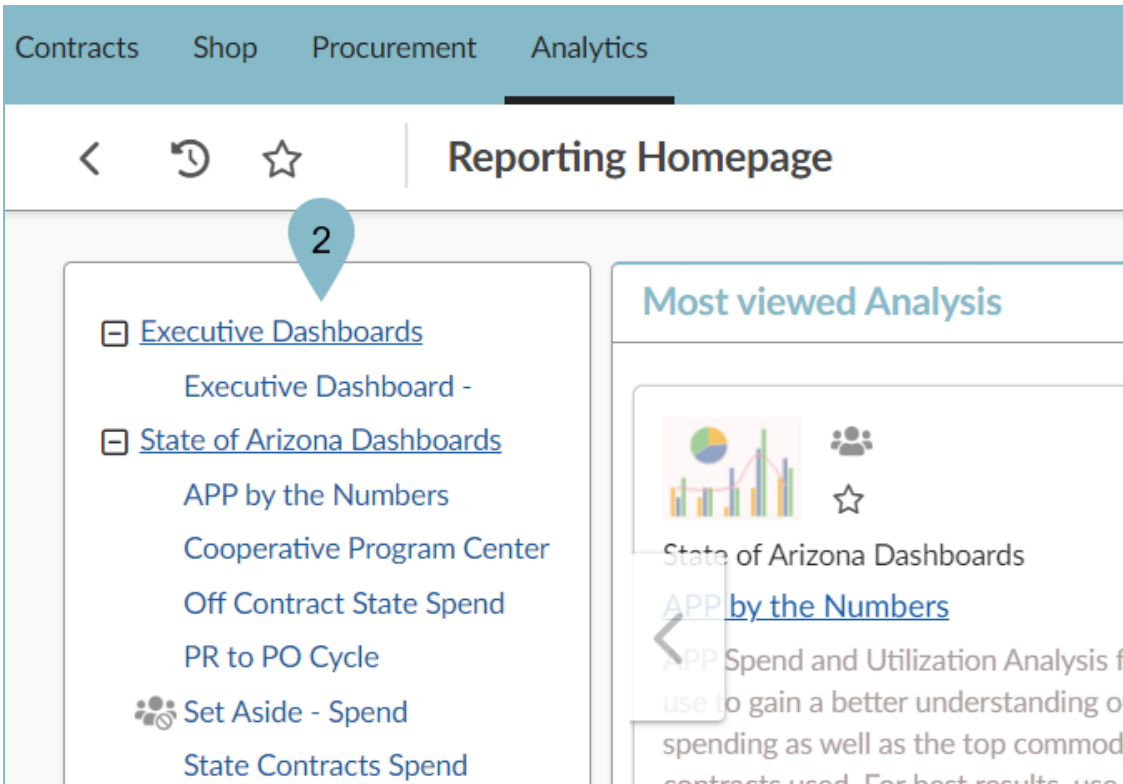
Contracts Shop Procurement Analytics

Reporting Homepage

2

Executive Dashboards
Executive Dashboard -
State of Arizona Dashboards
APP by the Numbers
Cooperative Program Center
Off Contract State Spend
PR to PO Cycle
Set Aside - Spend
State Contracts Spend

Most viewed Analysis

State of Arizona Dashboards
APP by the Numbers
APP Spend and Utilization Analysis f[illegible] use to gain a better understanding o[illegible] spending as well as the top commod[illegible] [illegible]